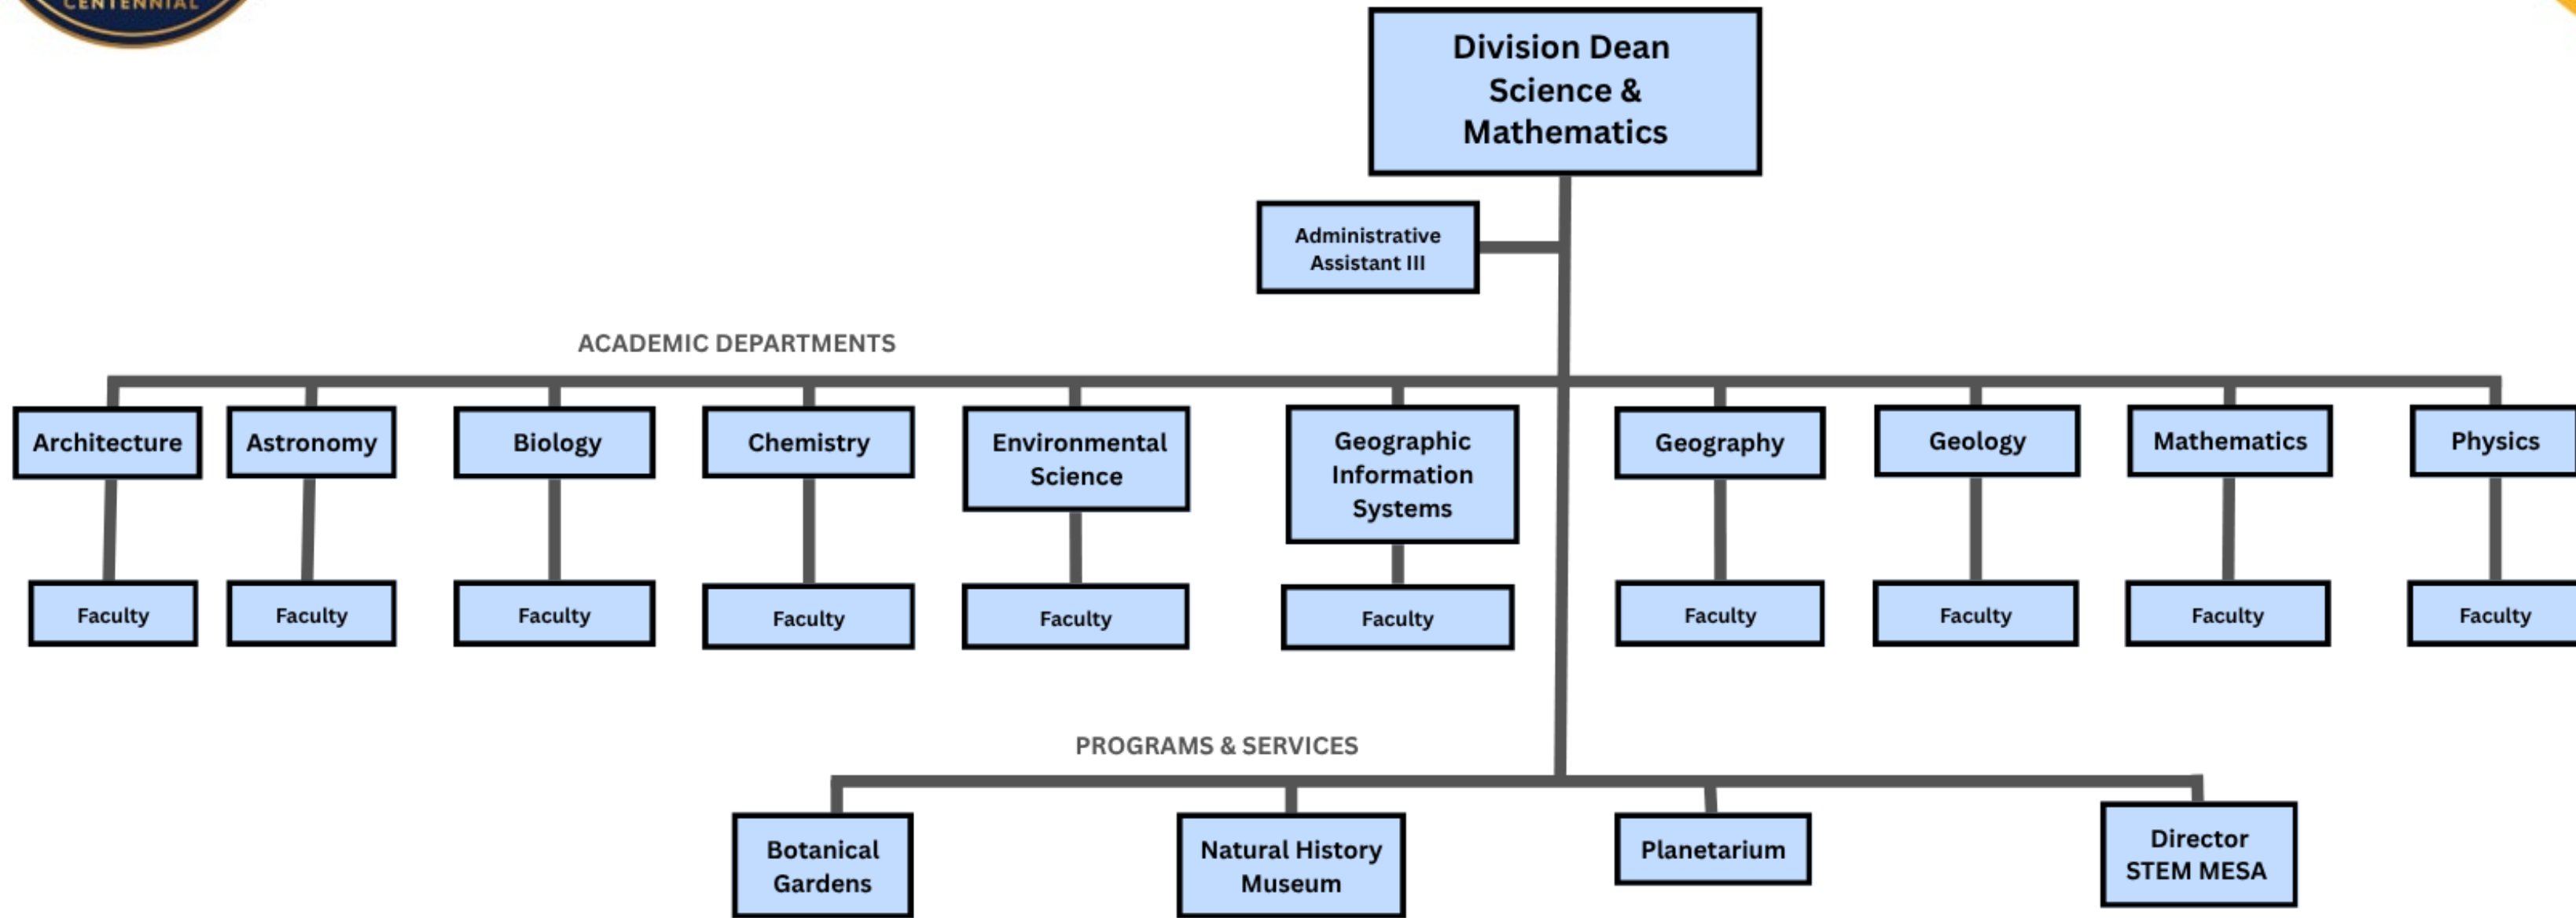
CENTENNIAL

Division Dean
Science &
Mathematics

Administrative
Assistant III

ACADEMIC DEPARTMENTS

Architecture

Faculty

Astronomy

Faculty

Biology

Faculty

Chemistry

Faculty

Environmental Science

Faculty

Geographic Information Systems

Faculty

Geography

Faculty

Geology

Faculty

Mathematics

Faculty

Physics

Faculty

PROGRAMS & SERVICES

Botanical Gardens

Natural History Museum

Planetarium

Director
STEM MESA